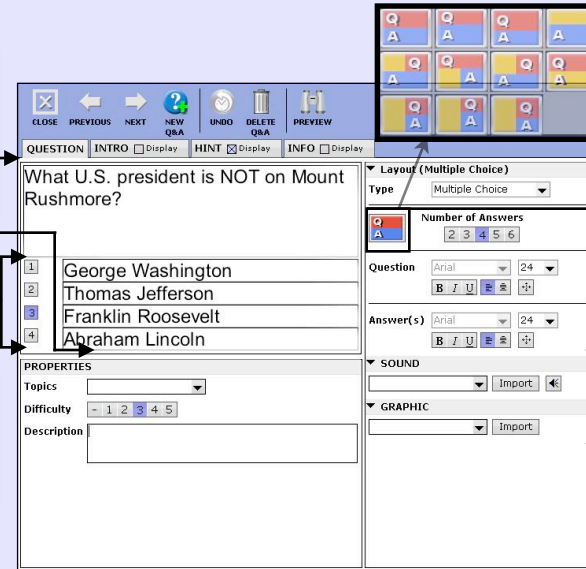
Q A | Q A | Q A | A
A | Q A | Q A | Q A
Q A | Q A | Q A

CLOSE PREVIOUS NEXT NEW Q&A UNDO DELETE Q&A PREVIEW

QUESTION | INTRO ☐ Display | HINT ☒ Display | INFO ☐ Display

What U.S. president is NOT on Mount Rushmore?

1 George Washington
2 Thomas Jefferson
3 Franklin Roosevelt
4 Abraham Lincoln

PROPERTIES
Topics
Difficulty - 1 2 3 4 5
Description

▼ Layout (Multiple Choice)
Type Multiple Choice
Q A
Number of Answers
2 3 4 5 6
Question Arial 24
B I U
Answer(s) Arial 24
B I U
▼ SOUND
Import
▼ GRAPHIC
Import